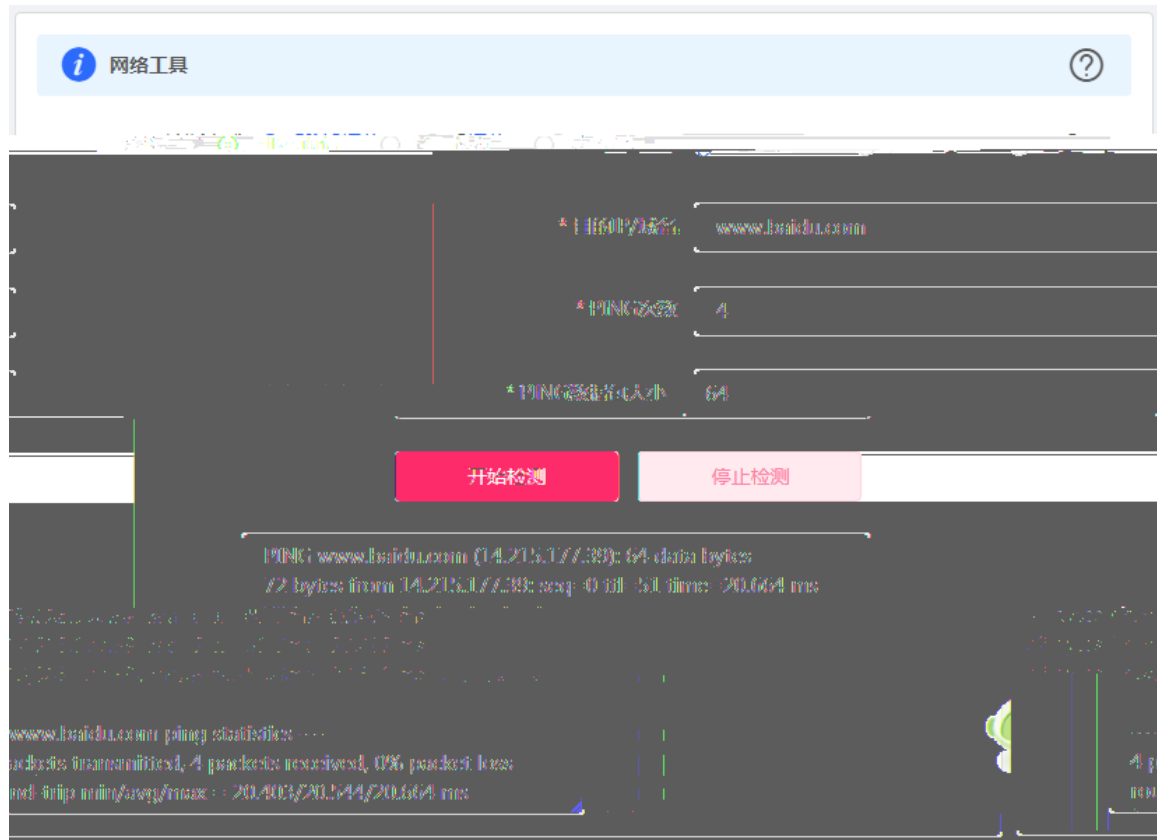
网络工具

* 目的IP/域名 www.baidu.com

* PING次数 4

* PING数据包大小 64

开始检测

停止检测

PING www.baidu.com (14.215.177.38): 64 data bytes
72 bytes from 14.215.177.38: seq=0 ttl=51 time=20.664 ms

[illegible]

www.baidu.com ping statistics ---
ackets transmitted, 4 packets received, 0% packet loss
nd-trip min/avg/max = 20.403/20.544/20.664 ms

4 p
ro